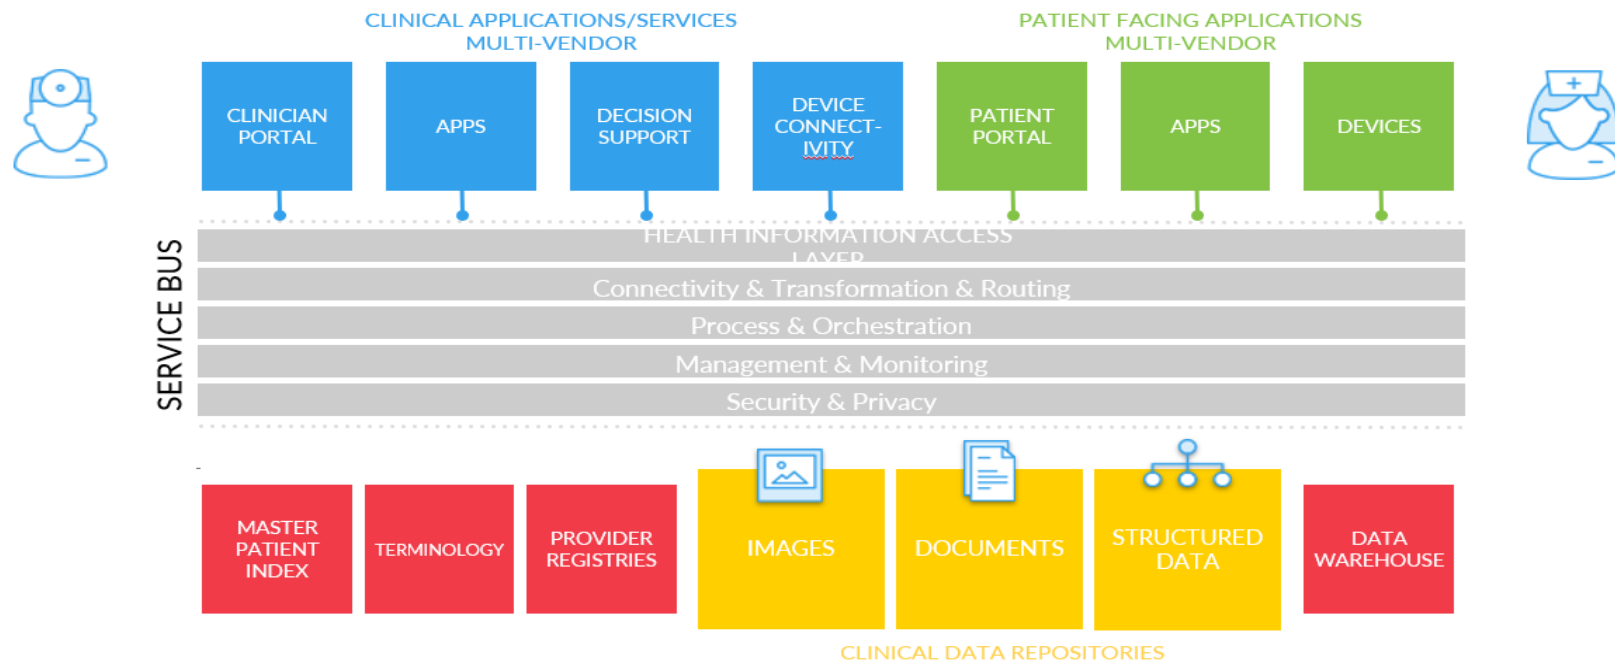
CLINICAL APPLICATIONS/SERVICES
MULTI-VENDOR

PATIENT FACING APPLICATIONS
MULTI-VENDOR

CLINICIAN PORTAL

APPS

DECISION SUPPORT

DEVICE CONNECT-IVITY

PATIENT PORTAL

APPS

DEVICES

SERVICE BUS

HEALTH INFORMATION ACCESS LAYER

Connectivity & Transformation & Routing

Process & Orchestration

Management & Monitoring

Security & Privacy

MASTER PATIENT INDEX

TERMINOLOGY

PROVIDER REGISTRIES

IMAGES

DOCUMENTS

STRUCTURED DATA

DATA WAREHOUSE

CLINICAL DATA REPOSITORIES